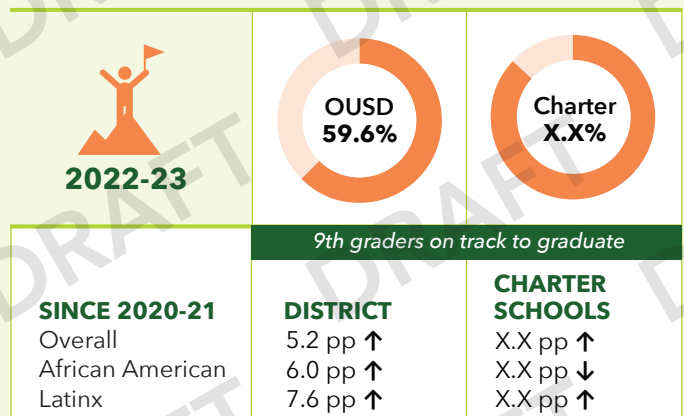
DRAFT

2022-23

OUSD
59.6%

Charter
X.X%

9th graders on track to graduate

| SINCE 2020-21 | DISTRICT | CHARTER SCHOOLS |
|---|---|---|
| Overall | 5.2 pp ↑ | X.X pp ↑ |
| African American | 6.0 pp ↑ | X.X pp ↓ |
| Latinx | 7.6 pp ↑ | X.X pp ↑ |